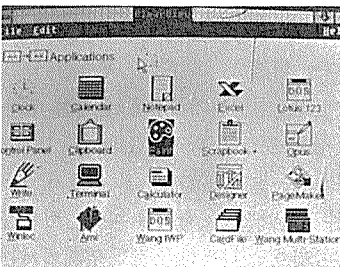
ile Edit

Applications

Clock
Calendar
Notepad
Excel
Lotus 123
ontrol Panel
Clipboard
Paint
Scrapbook +
Opus
Write
Terminal
Calculator
Designer
PageMaker
Winlec
Ami
Wang IWP
Cardfile
Wang Multi-Station